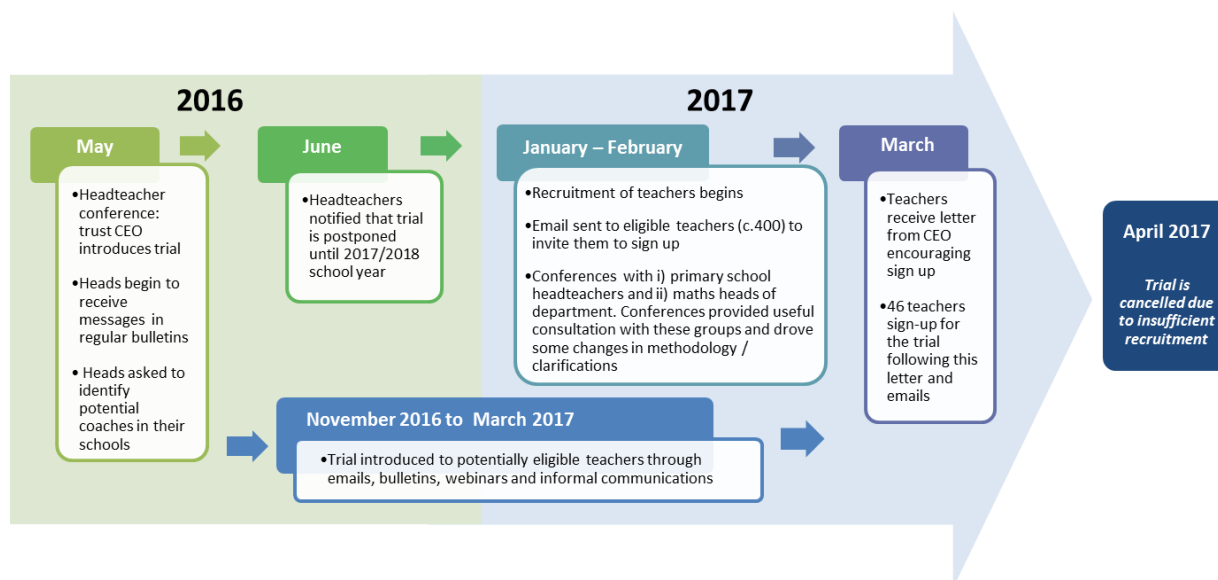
2016

2017

May

•Headteacher conference: trust CEO introduces trial

•Heads begin to receive messages in regular bulletins

• Heads asked to identify potential coaches in their schools

June

•Headteachers notified that trial is postponed until 2017/2018 school year

January – February

•Recruitment of teachers begins

•Email sent to eligible teachers (c.400) to invite them to sign up

•Conferences with i) primary school headteachers and ii) maths heads of department. Conferences provided useful consultation with these groups and drove some changes in methodology / clarifications

March

•Teachers receive letter from CEO encouraging sign up

•46 teachers sign-up for the trial following this letter and emails

November 2016 to March 2017

•Trial introduced to potentially eligible teachers through emails, bulletins, webinars and informal communications

April 2017

Trial is cancelled due to insufficient recruitment